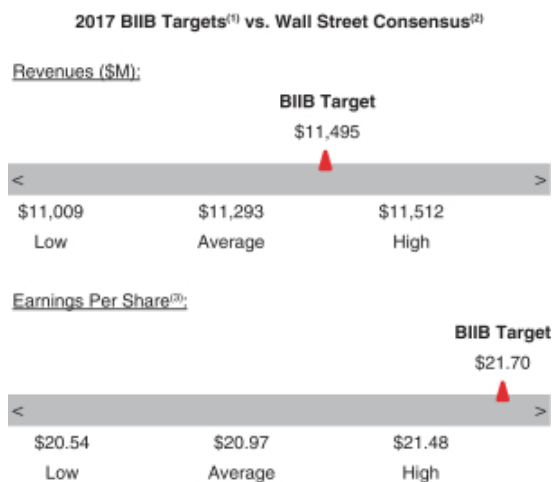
2017 BIIB Targets$^{(1)}$ vs. Wall Street Consensus$^{(2)}$

Revenues ($M):

BIIB Target
$11,495

< >

$11,009 Low

$11,293 Average

$11,512 High

Earnings Per Share$^{(3)}$:

BIIB Target
$21.70

< >

$20.54 Low

$20.97 Average

$21.48 High